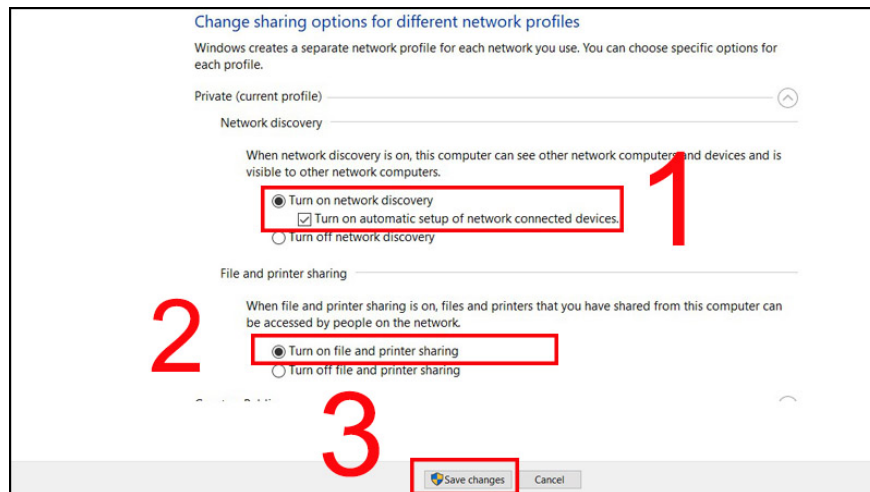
Change sharing options for different network profiles

Windows creates a separate network profile for each network you use. You can choose specific options for each profile.

Private (current profile)

Network discovery

When network discovery is on, this computer can see other network computers and devices and is visible to other network computers.

Turn on network discovery

Turn on automatic setup of network connected devices.

Turn off network discovery

1

File and printer sharing

When file and printer sharing is on, files and printers that you have shared from this computer can be accessed by people on the network.

2

Turn on file and printer sharing

Turn off file and printer sharing

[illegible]

3

Save changes

Cancel